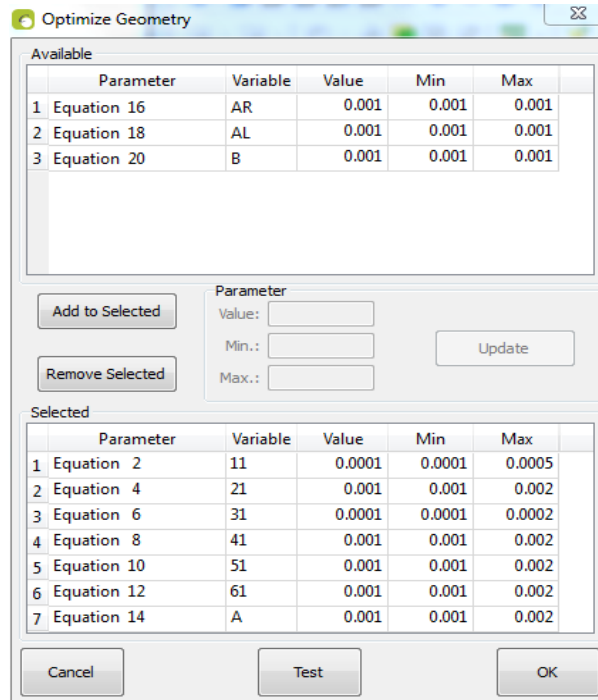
Optimize Geometry

Available

| | Parameter | Variable | Value | Min | Max |
|---|---|---|---|---|---|
| 1 | Equation 16 | AR | 0.001 | 0.001 | 0.001 |
| 2 | Equation 18 | AL | 0.001 | 0.001 | 0.001 |
| 3 | Equation 20 | B | 0.001 | 0.001 | 0.001 |

Add to Selected

Remove Selected

Parameter
Value:
Min.:
Max.:

Update

Selected

| | Parameter | Variable | Value | Min | Max |
|---|---|---|---|---|---|
| 1 | Equation 2 | 11 | 0.0001 | 0.0001 | 0.0005 |
| 2 | Equation 4 | 21 | 0.001 | 0.001 | 0.002 |
| 3 | Equation 6 | 31 | 0.0001 | 0.0001 | 0.0002 |
| 4 | Equation 8 | 41 | 0.001 | 0.001 | 0.002 |
| 5 | Equation 10 | 51 | 0.001 | 0.001 | 0.002 |
| 6 | Equation 12 | 61 | 0.001 | 0.001 | 0.002 |
| 7 | Equation 14 | A | 0.001 | 0.001 | 0.002 |

Cancel

Test

OK